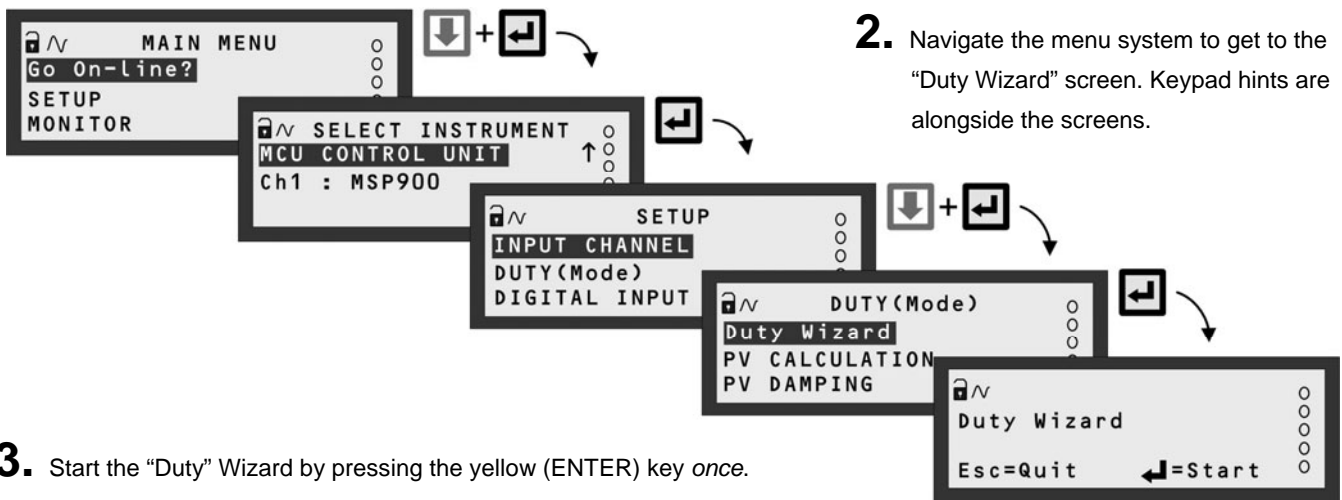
MAIN MENU
Go On-line?
SETUP
MONITOR

SELECT INSTRUMENT
MCU CONTROL UNIT ↑
Ch1 : MSP900

SETUP
INPUT CHANNEL
DUTY(Mode)
DIGITAL INPUT

DUTY(Mode)
Duty Wizard
PV CALCULATION
PV DAMPING

Duty Wizard
Esc=Quit ↵=Start

2. Navigate the menu system to get to the "Duty Wizard" screen. Keypad hints are alongside the screens.

3. Start the "Duty" Wizard by pressing the yellow (ENTER) key *once*.